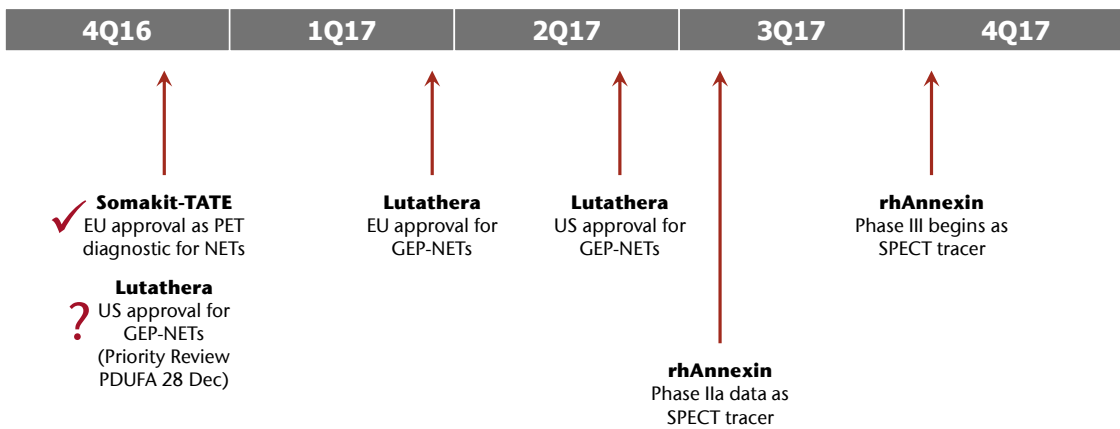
| 4Q16 | 1Q17 | 2Q17 | 3Q17 | 4Q17 |
|---|---|---|---|---|

✓ **Somakit-TATE**
EU approval as PET diagnostic for NETs

? **Lutathera**
US approval for GEP-NETs
(Priority Review PDUFA 28 Dec)

**Lutathera**
EU approval for GEP-NETs

**Lutathera**
US approval for GEP-NETs

**rhAnnexin**
Phase IIa data as SPECT tracer

**rhAnnexin**
Phase III begins as SPECT tracer